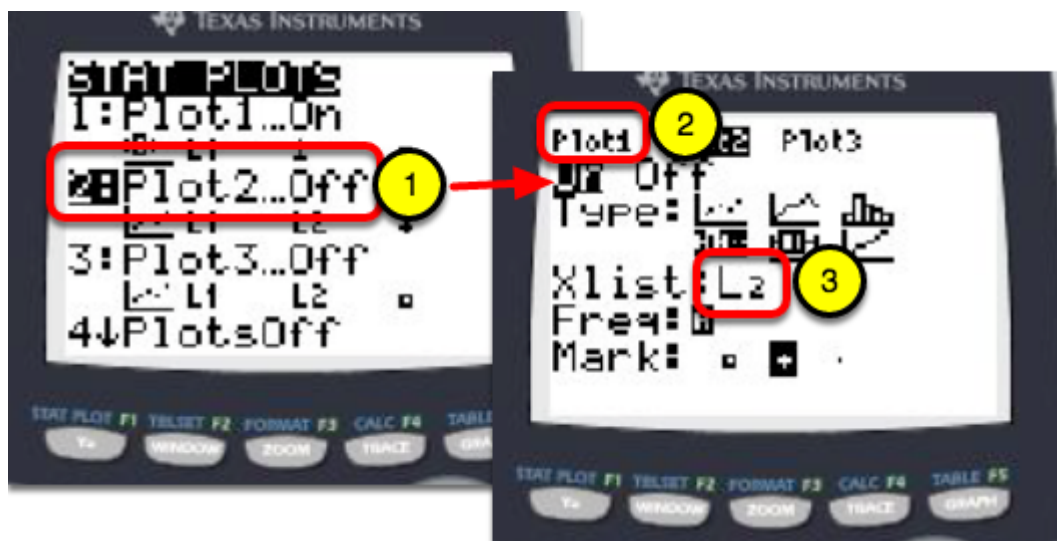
TEXAS INSTRUMENTS

STAT PLOTS
1:Plot1...On
L1 L2
2:Plot2...Off
L1 L2
3:Plot3...Off
L1 L2
4↓PlotsOff

1

STAT PLOT F1 TBLSET F2 FORMAT F3 CALC F4 TABLE
Y= WINDOW ZOOM TRACE GRAPH

TEXAS INSTRUMENTS

Plot1 Plot2 Plot3
On Off
Type:
Xlist:L2
Freq:1
Mark: ▫ + ·

2

3

STAT PLOT F1 TBLSET F2 FORMAT F3 CALC F4 TABLE F5
Y= WINDOW ZOOM TRACE GRAPH